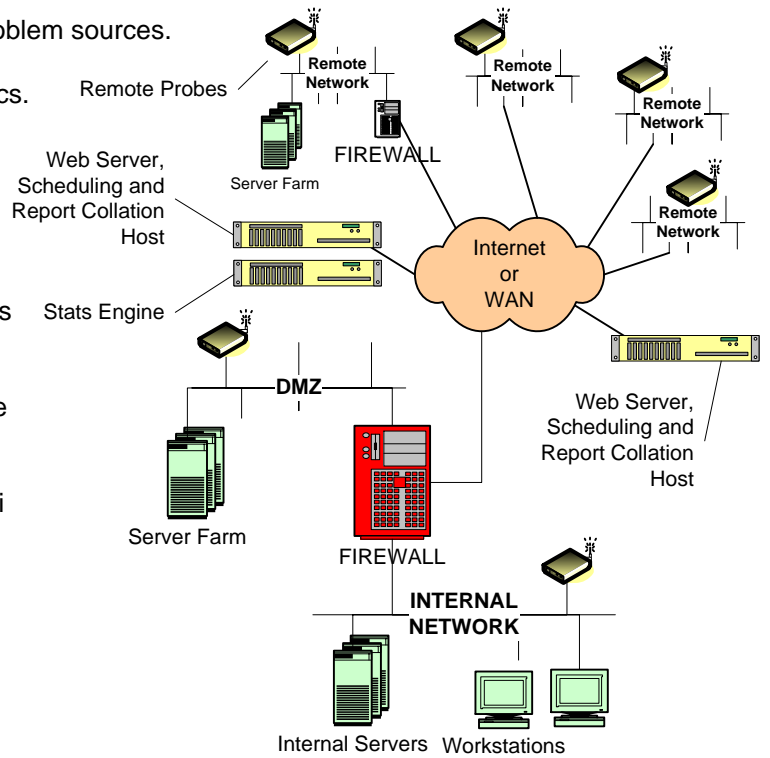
oblem sources.

cs.

s

e

i

Remote Probes

Remote Network

Remote Network

Remote Network

Remote Network

FIREWALL

Server Farm

Web Server, Scheduling and Report Collation Host

Internet or WAN

Stats Engine

DMZ

Web Server, Scheduling and Report Collation Host

Server Farm

FIREWALL

INTERNAL NETWORK

Internal Servers

Workstations